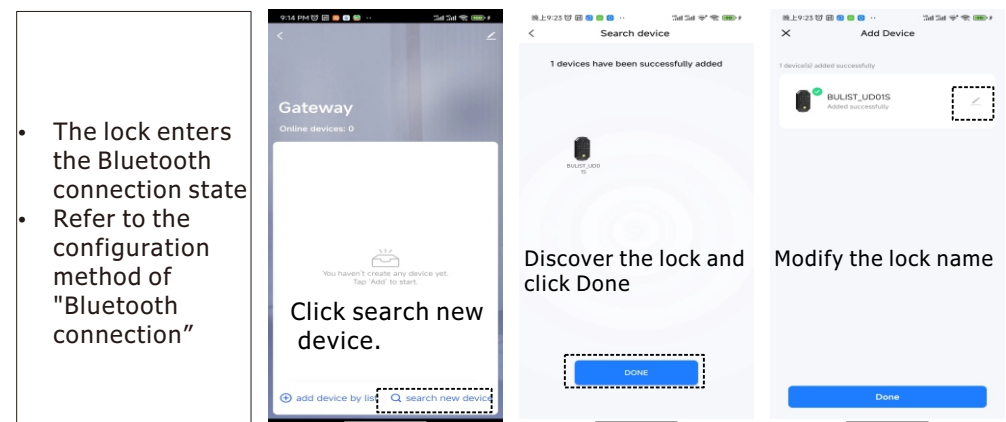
• The lock enters the Bluetooth connection state
• Refer to the configuration method of "Bluetooth connection”

9:14 PM

Gateway

Online devices: 0

You haven't create any device yet. Tap 'Add' to start.

Click search new device.

add device by list

search new device

上午9:23

Search device

1 devices have been successfully added

BULIST_UD01S

Discover the lock and click Done

DONE

上午9:23

Add Device

1 device(s) added successfully

BULIST_UD01S

Added successfully

Modify the lock name

Done